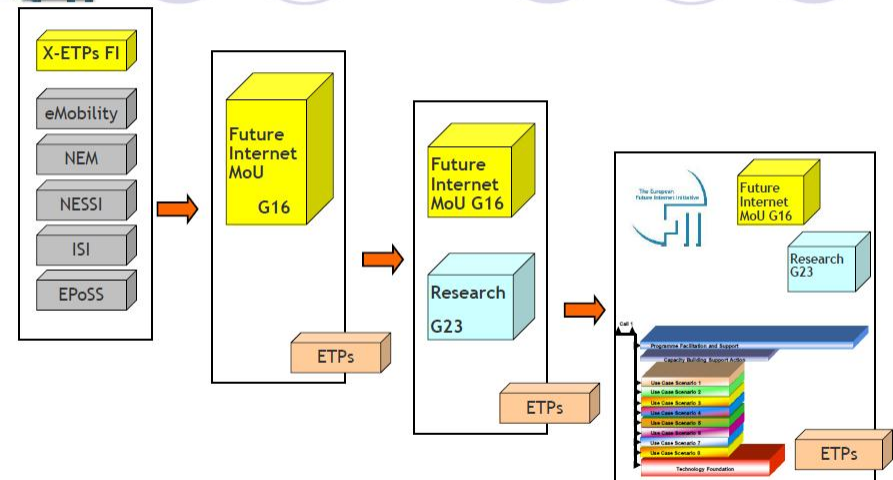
X-ETPs FI

eMobility

NEM

NESSI

ISI

EPoSS

Future Internet MoU

G16

ETPs

Future Internet MoU G16

Research

G23

ETPs

The European Future Internet Initiative

Future Internet MoU G16

Research G23

Call 1

Programme Facilitation and Support

Capacity Building Support Action

Use Case Scenario 1

Use Case Scenario 2

Use Case Scenario 3

Use Case Scenario 4

Use Case Scenario 5

Use Case Scenario 6

Use Case Scenario 7

Use Case Scenario 8

Technology Foundation

ETPs